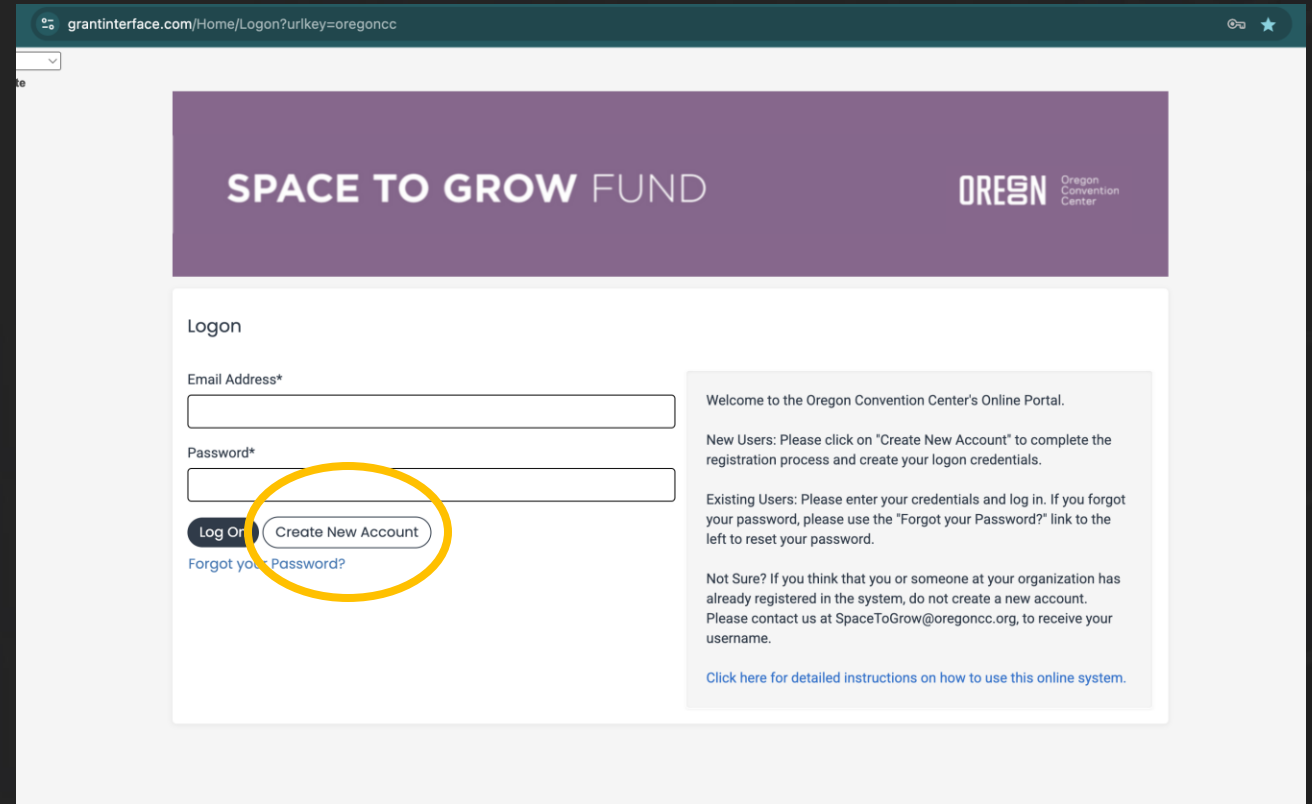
grantinterface.com/Home/Logon?urlkey=oregoncc

te

SPACE TO GROW FUND

OREGON Oregon Convention Center

Logon

Email Address*

Password*

Log On Create New Account

Forgot your Password?

Welcome to the Oregon Convention Center's Online Portal.

New Users: Please click on "Create New Account" to complete the registration process and create your logon credentials.

Existing Users: Please enter your credentials and log in. If you forgot your password, please use the "Forgot your Password?" link to the left to reset your password.

Not Sure? If you think that you or someone at your organization has already registered in the system, do not create a new account. Please contact us at SpaceToGrow@oregoncc.org, to receive your username.

Click here for detailed instructions on how to use this online system.